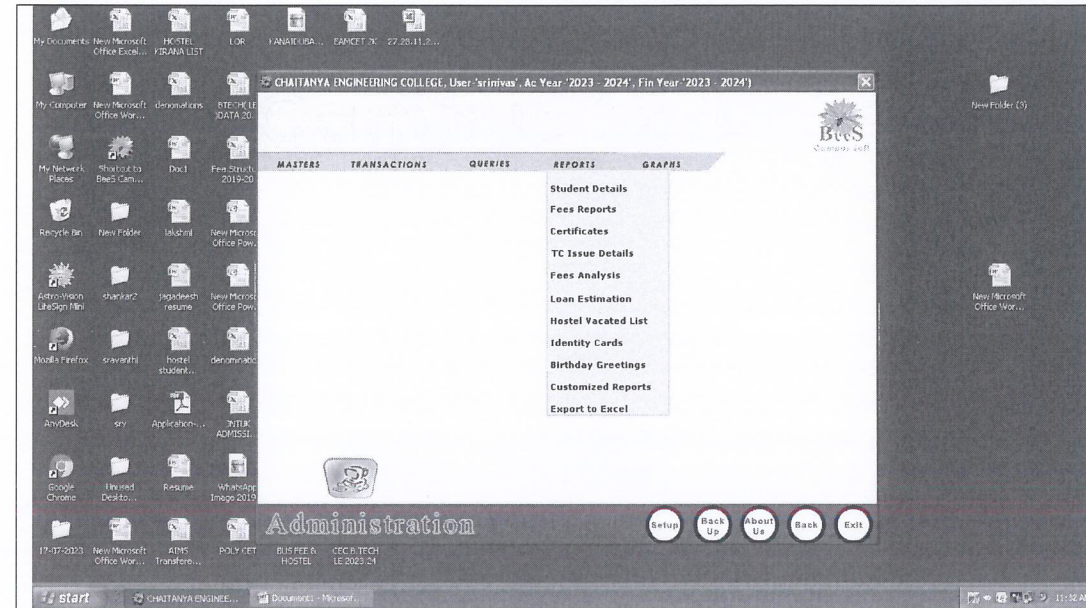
My Documents New Microsoft Office Excel... HOSTEL KIRANA LIST LOR KANAIDUBA... EAMCET 2K 27.28.11.2...

My Computer New Microsoft Office Wor... denominations BTECH(LE)DATA 20...

My Network Places Shortcut to BeeS Cam... Doc1 Fee Structu 2019-20

Recycle Bin New Folder lakshmi New Microso Office Pow...

Astro-Vision LifeSign Mini shankar2 jagadeesh resume New Microso Office Pow...

Mozilla Firefox sravanthi hostel student... denominatio

AnyDesk sry Application-... JNTUK ADMISSI...

Google Chrome Unused Deskto... Resume WhatsApp Image 2019

17-07-2023 New Microsoft Office Wor... AIMS Transfero... POLY CET BUS FEE & HOSTEL CEC B.TECH LE 2023-24

New Folder (3)

New Microsoft Office Wor...

CHAITANYA ENGINEERING COLLEGE, User-'srinivas', Ac Year '2023 - 2024', Fin Year '2023 - 2024')

BeeS Campus Soft

MASTERS TRANSACTIONS QUERIES REPORTS GRAPHS

Student Details
Fees Reports
Certificates
TC Issue Details
Fees Analysis
Loan Estimation
Hostel Vacated List
Identity Cards
Birthday Greetings
Customized Reports
Export to Excel

Administration

Setup Back Up About Us Back Exit

start CHAITANYA ENGINEE... Document1 - Microsof...

11:32 A